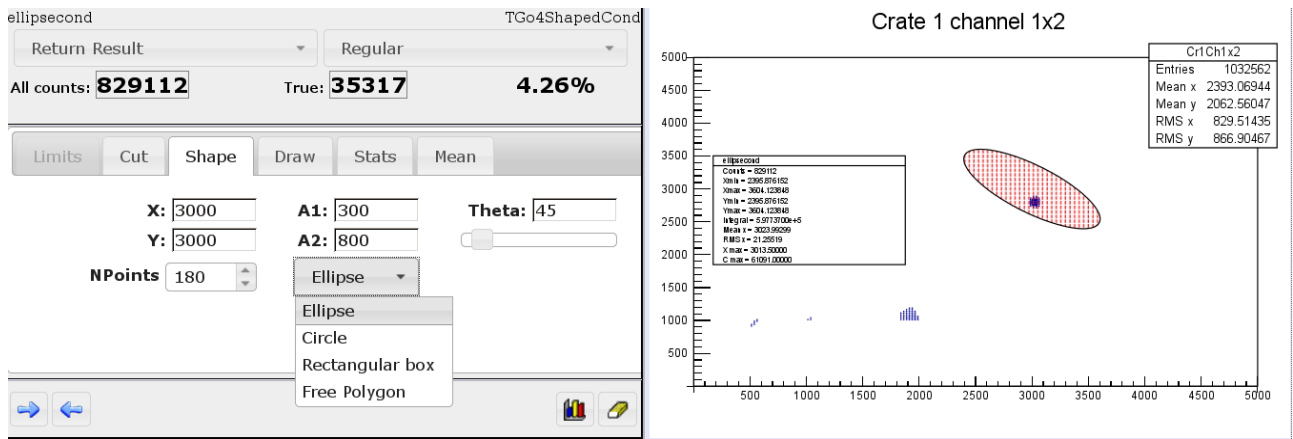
ellipsecond TGo4ShapedCond

Return Result

Regular

All counts: 829112

True: 35317

4.26%

Limits Cut Shape Draw Stats Mean

X: 3000

Y: 3000

A1: 300

A2: 800

Theta: 45

NPoints 180

Ellipse

Ellipse

Circle

Rectangular box

Free Polygon

Crate 1 channel 1x2

| Cr1Ch1x2 | |
|---|---|
| Entries | 1032562 |
| Mean x | 2393.06944 |
| Mean y | 2062.56047 |
| RMS x | 829.51435 |
| RMS y | 866.90467 |

ellipsecond
Counts = 829112
Xmin = 2395.876152
Xmax = 3604.123848
Ymin = 2395.876152
Ymax = 3604.123848
Integral = 5.9773700e+5
Mean x = 3023.99299
RMS x = 21.25519
X max = 3013.50000
C max = 61091.00000

5000
4500
4000
3500
3000
2500
2000
1500
1000
500

500 1000 1500 2000 2500 3000 3500 4000 4500 5000